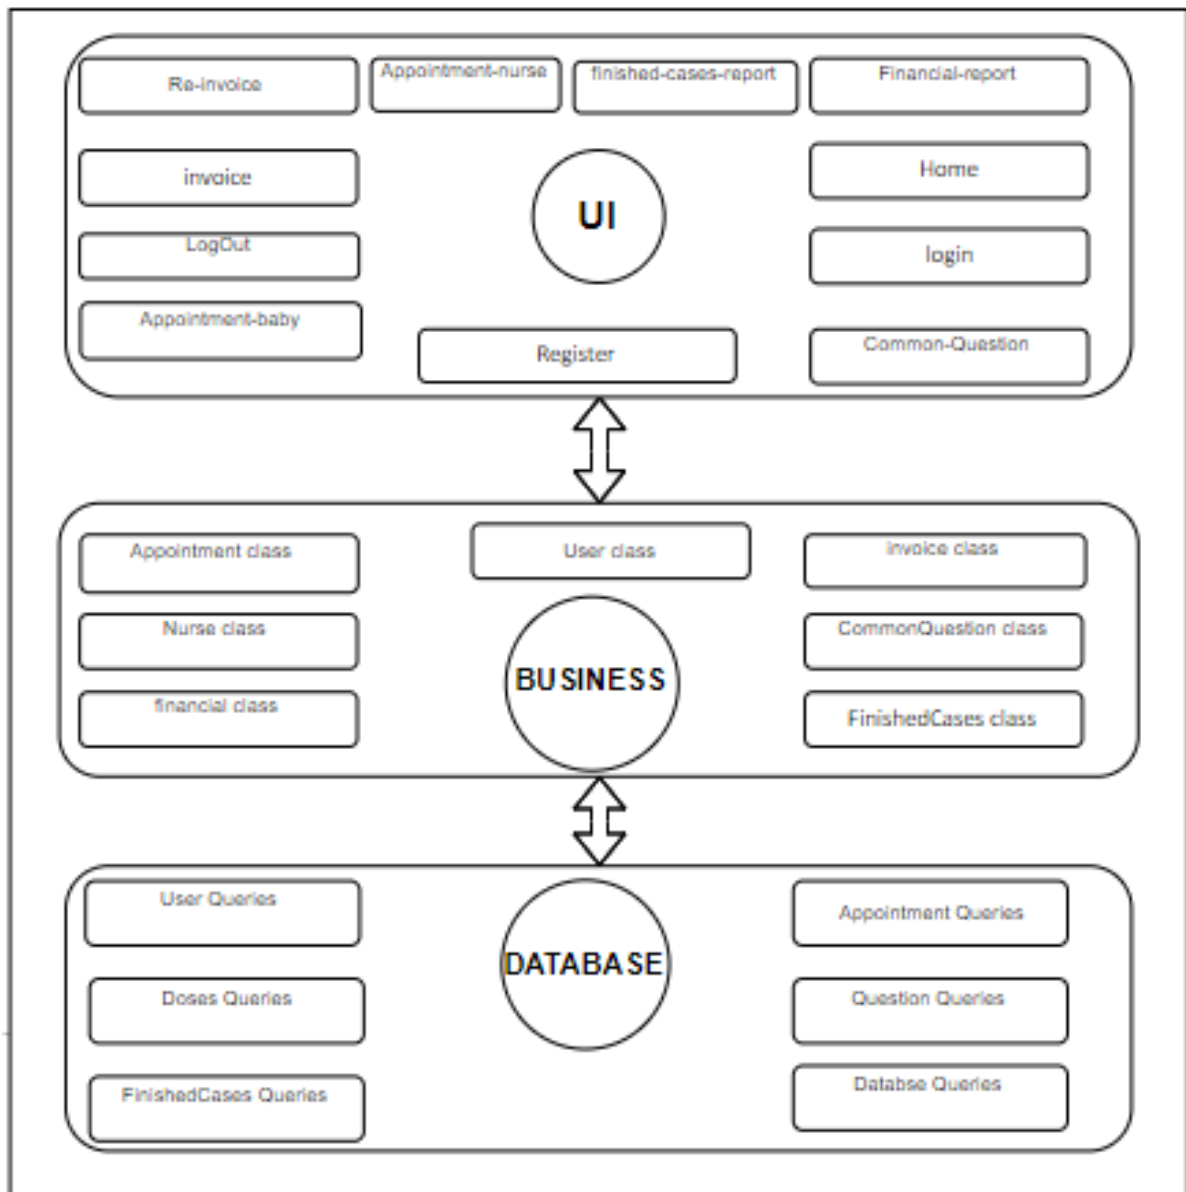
Re-invoice

Appointment-nurse

finished-cases-report

Financial-report

invoice

UI

Home

LogOut

login

Appointment-baby

Register

Common-Question

Appointment class

User class

invoice class

Nurse class

CommonQuestion class

BUSINESS

financial class

FinishedCases class

User Queries

DATABASE

Appointment Queries

Doses Queries

Question Queries

FinishedCases Queries

Databse Queries